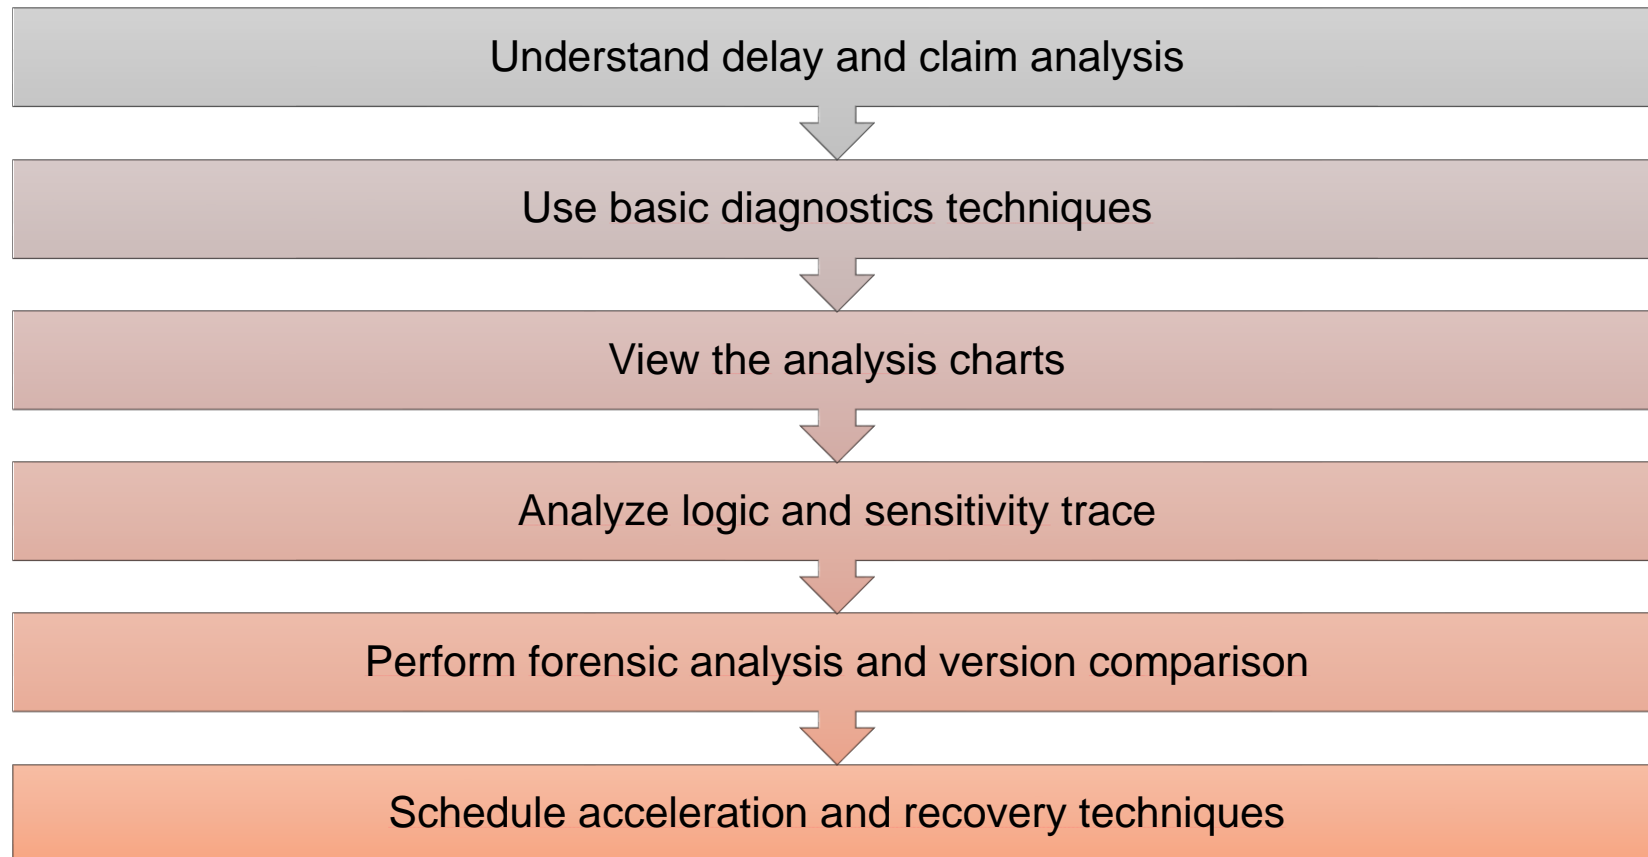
Understand delay and claim analysis

Use basic diagnostics techniques

View the analysis charts

Analyze logic and sensitivity trace

Perform forensic analysis and version comparison

Schedule acceleration and recovery techniques